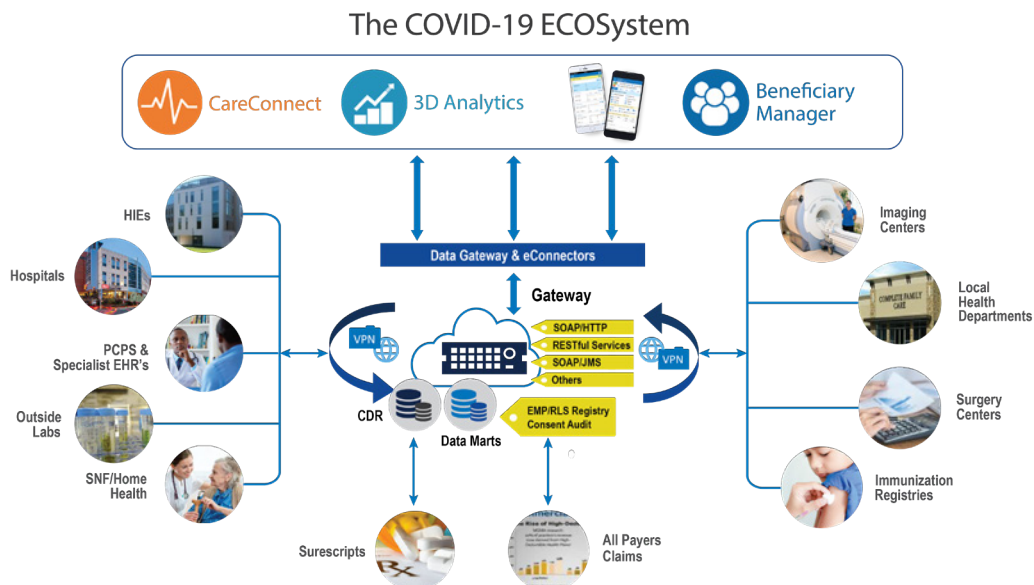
The COVID-19 ECOSystem

CareConnect

3D Analytics

Beneficiary Manager

HIEs

Hospitals

PCPS & Specialist EHR's

Outside Labs

SNF/Home Health

Data Gateway & eConnectors

Gateway

VPN

SOAP/HTTP

RESTful Services

SOAP/JMS

Others

VPN

CDR

Data Marts

EMP/RLS Registry Consent Audit

Imaging Centers

Local Health Departments

COMPLETE FAMILY CARE

Surgery Centers

Immunization Registries

Surescripts

All Payers Claims